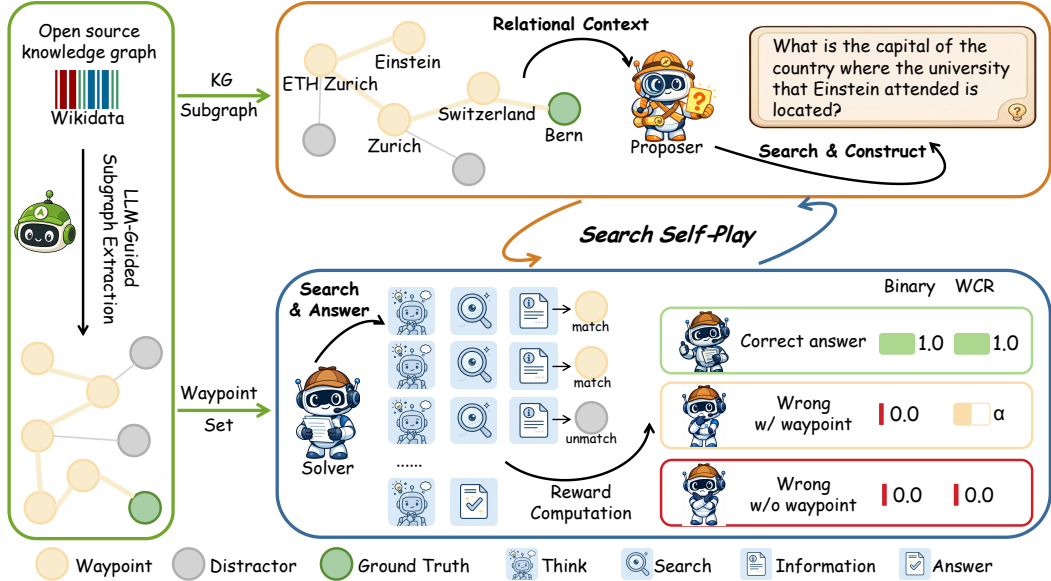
Open source knowledge graph

Wikidata

LLM-Guided Subgraph Extraction

KG Subgraph

Relational Context

Einstein

ETH Zurich

Switzerland

Bern

Zurich

Proposer

What is the capital of the country where the university that Einstein attended is located?

Search & Construct

Search Self-Play

Waypoint Set

Search & Answer

match

match

unmatch

Solver

......

Reward Computation

Binary

WCR

Correct answer

1.0

1.0

Wrong w/ waypoint

0.0

α

Wrong w/o waypoint

0.0

0.0

Waypoint

Distractor

Ground Truth

Think

Search

Information

Answer